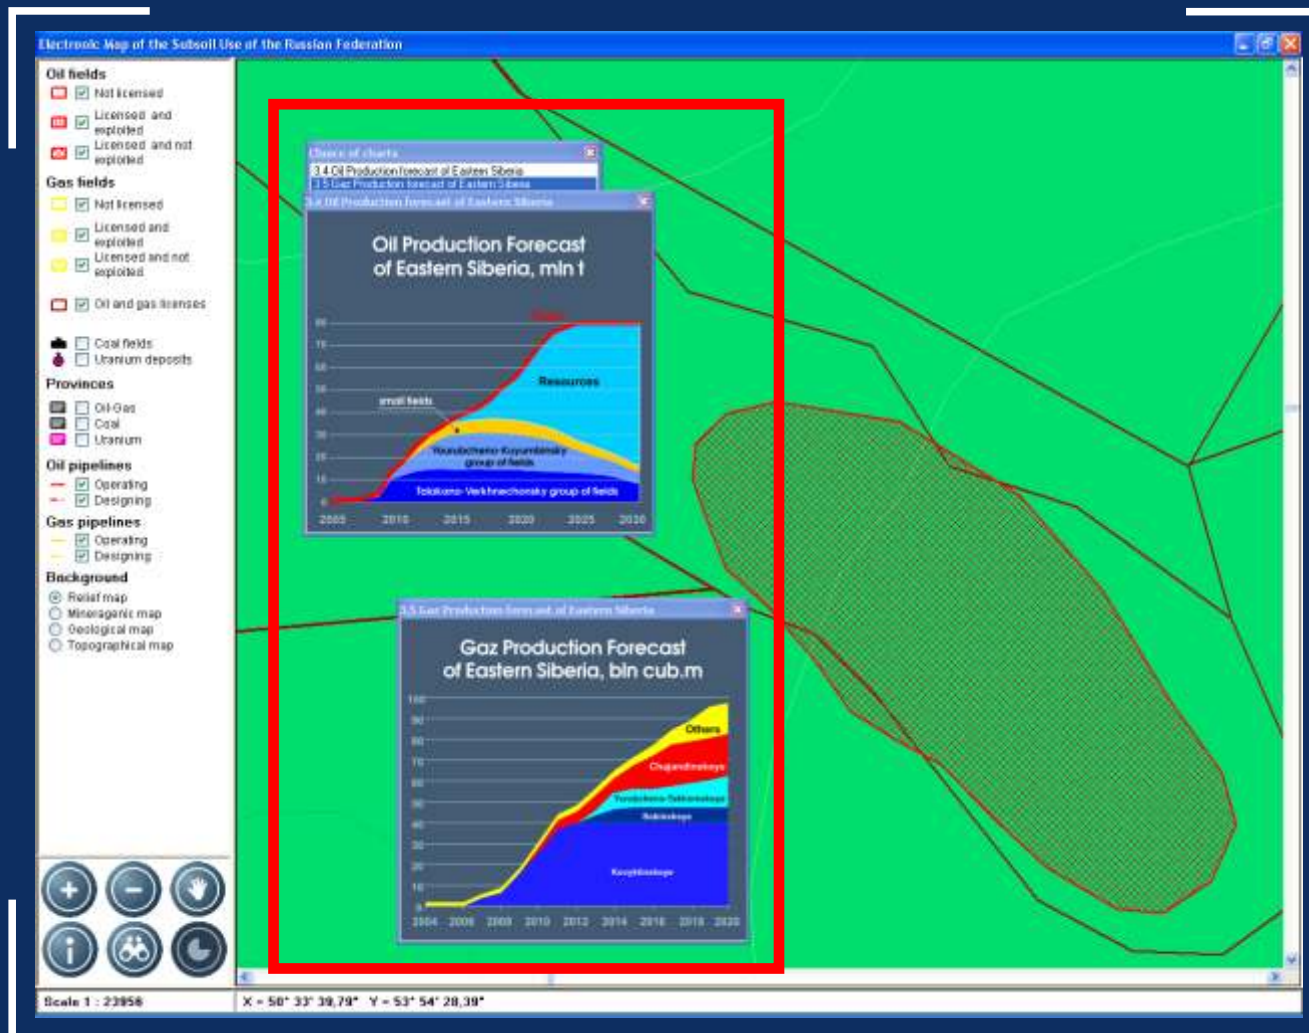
Electronic Map of the Subsoil Use of the Russian Federation

Oil fields
Not licensed
Licensed and exploited
Licensed and not exploited
Gas fields
Not licensed
Licensed and exploited
Licensed and not exploited
Oil and gas licenses
Coal fields
Uranium deposits
Provinces
Oil-Gas
Coal
Uranium
Oil pipelines
Operating
Designing
Gas pipelines
Operating
Designing
Background
Relief map
Minerogenic map
Geological map
Topographical map

Choice of charts
3.4 Oil Production forecast of Eastern Siberia
3.5 Gaz Production forecast of Eastern Siberia

3.4 Oil Production forecast of Eastern Siberia
Oil Production Forecast of Eastern Siberia, mln t
Resources
small fields
Yurubcheno-Koyumbinsky group of fields
Talakano-Verkhnechonsky group of fields
2005 2010 2015 2020 2025 2030

3.5 Gaz Production forecast of Eastern Siberia
Gaz Production Forecast of Eastern Siberia, bln cub.m
Others
Chayandinskoye
Yurubcheno-Tokhomskoye
Sobinskoye
Kovyktinskoye
100 90 80 70 60 50 40 30 20 10 0
2004 2006 2008 2010 2012 2014 2016 2018 2020

Scale 1 : 23956
X = 50° 33' 39,79" Y = 53° 54' 28,39"